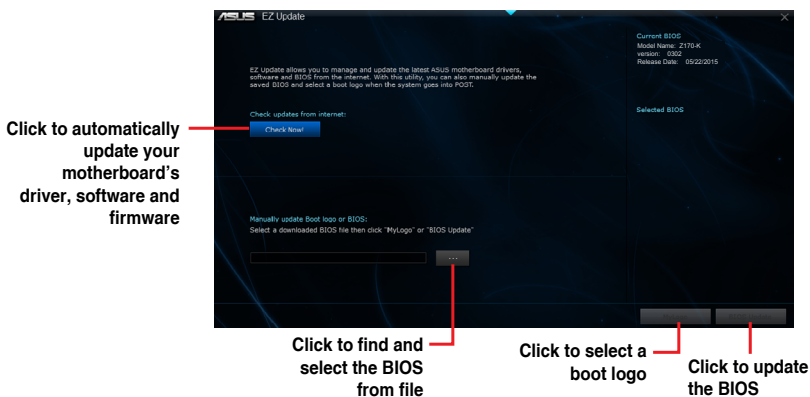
ASUS EZ Update

EZ Update allows you to manage and update the latest ASUS motherboard drivers, software and BIOS from the internet. With this utility, you can also manually update the saved BIOS and select a boot logo when the system goes into POST.

Check updates from internet:

Check Now!

Manually update Boot logo or BIOS:

Select a downloaded BIOS file then click "MyLogo" or "BIOS Update"

...

Current BIOS
Model Name: Z170-K
version: 0302
Release Date: 05/22/2015

Selected BIOS

Click to automatically update your motherboard's driver, software and firmware

Click to find and select the BIOS from file

Click to select a boot logo

Click to update the BIOS